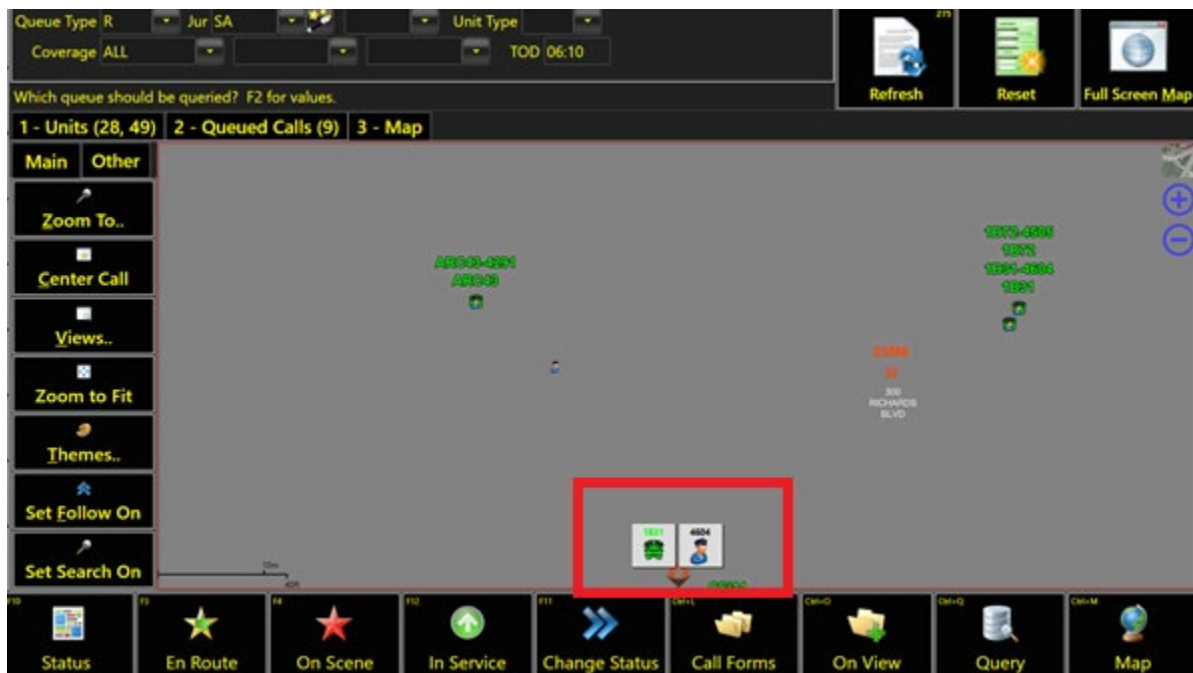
Queue Type R Jur SA Unit Type
Coverage ALL TOD 06:10

Which queue should be queried? F2 for values.

Refresh
Reset
Full Screen Map

1 - Units (28, 49) 2 - Queued Calls (9) 3 - Map

Main Other

Zoom To..
Center Call
Views..
Zoom to Fit
Themes..
Set Follow On
Set Search On

ARC43-4291
ARC43

1872-4505
1872
1831-4604
1831

300 RICHARDS BLVD

1831
4604

F10 Status
F3 En Route
F4 On Scene
F12 In Service
F11 Change Status
Ctrl+L Call Forms
Ctrl+O On View
Ctrl+Q Query
Ctrl+M Map